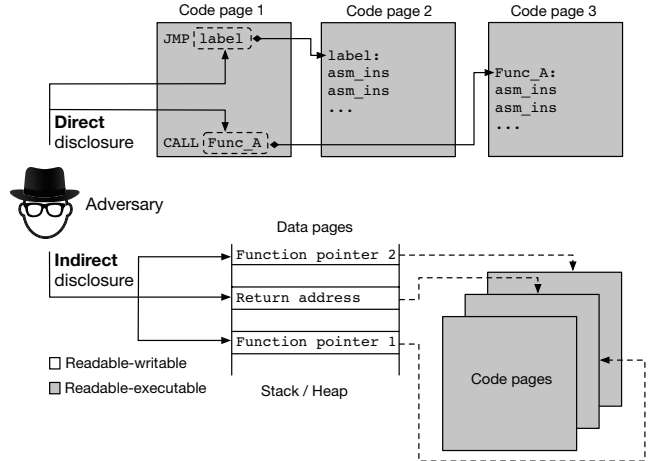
Code page 1

Code page 2

Code page 3

JMP label

label:
asm_ins
asm_ins
...

Func_A:
asm_ins
asm_ins
...

Direct disclosure

CALL Func_A

Adversary

Data pages

Indirect disclosure

Function pointer 2

Return address

Function pointer 1

□ Readable-writable

■ Readable-executable

Stack / Heap

Code pages